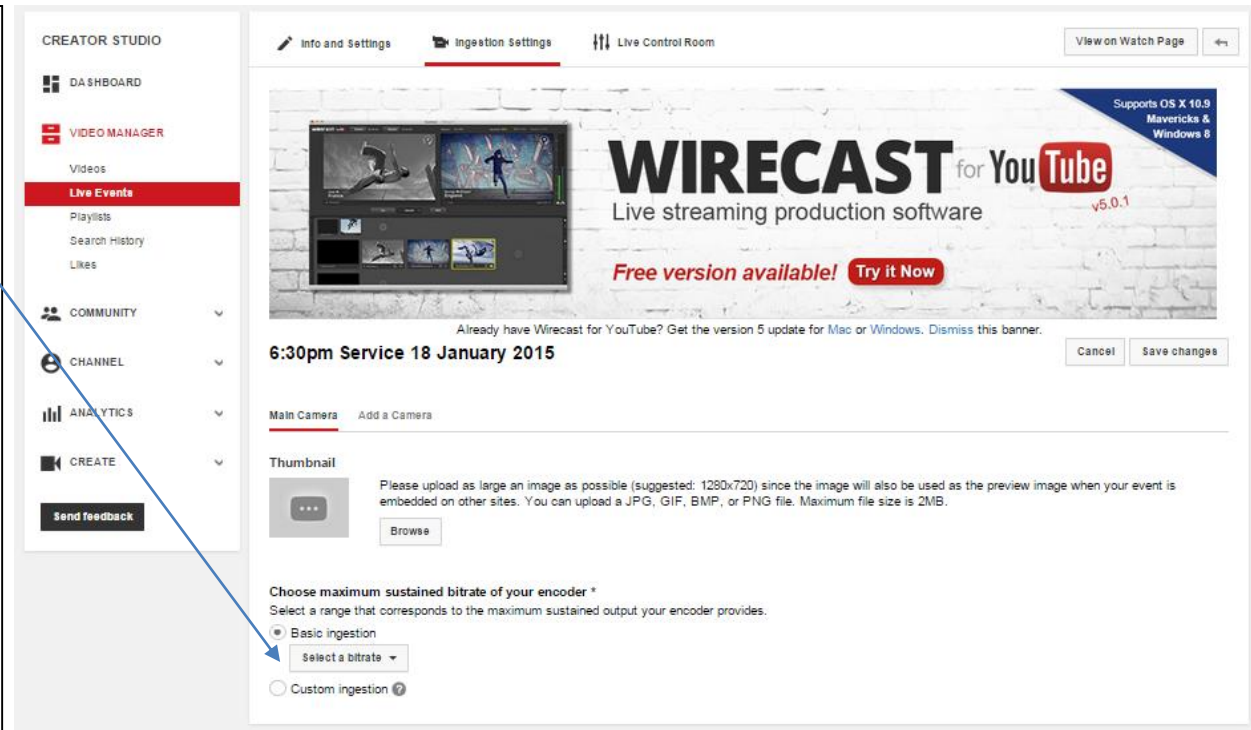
CREATOR STUDIO

DASHBOARD

VIDEO MANAGER

Videos

Live Events

Playlists

Search History

Likes

COMMUNITY

CHANNEL

ANALYTICS

CREATE

Send feedback

Info and Settings

Ingestion Settings

Live Control Room

View on Watch Page

Supports OS X 10.9 Mavericks & Windows 8

WIRECAST for YouTube

v5.0.1

Live streaming production software

Free version available! Try it Now

Already have Wirecast for YouTube? Get the version 5 update for Mac or Windows. Dismiss this banner.

6:30pm Service 18 January 2015

Cancel

Save changes

Main Camera

Add a Camera

Thumbnail

Please upload as large an image as possible (suggested: 1280x720) since the image will also be used as the preview image when your event is embedded on other sites. You can upload a JPG, GIF, BMP, or PNG file. Maximum file size is 2MB.

Browse

Choose maximum sustained bitrate of your encoder *

Select a range that corresponds to the maximum sustained output your encoder provides.

Basic ingestion

Select a bitrate

Custom ingestion